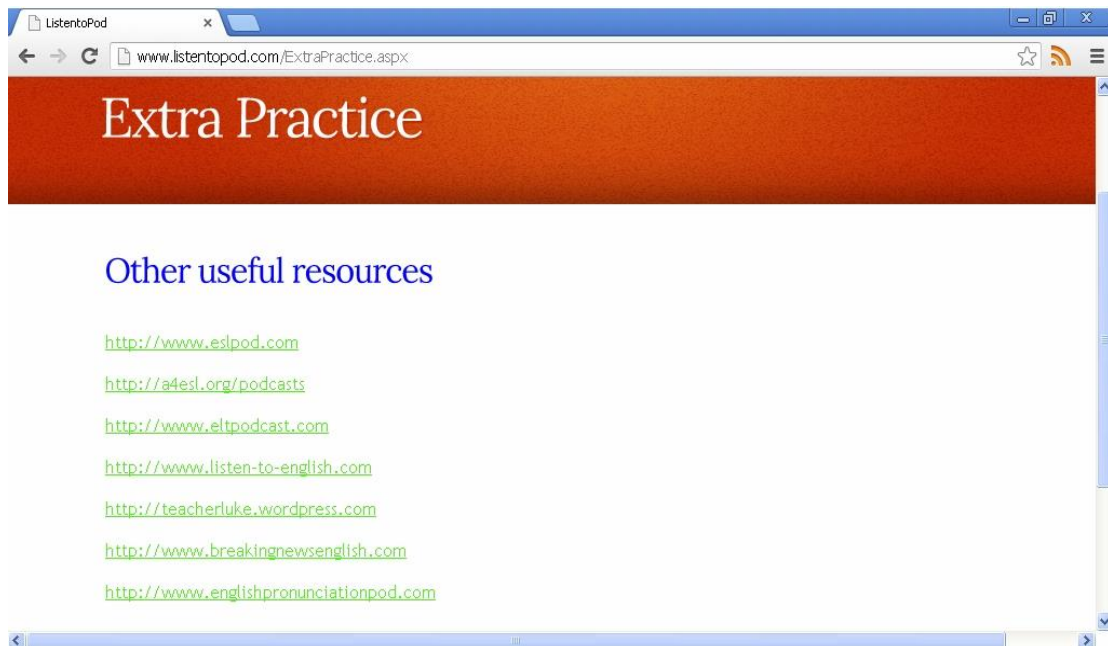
ListentoPod ×

www.listentopod.com/ExtraPractice.aspx

Extra Practice

Other useful resources

http://www.eslpod.com

http://a4esl.org/podcasts

http://www.eltpodcast.com

http://www.listen-to-english.com

http://teacherluke.wordpress.com

http://www.breakingnewsenglish.com

http://www.englishpronunciationpod.com